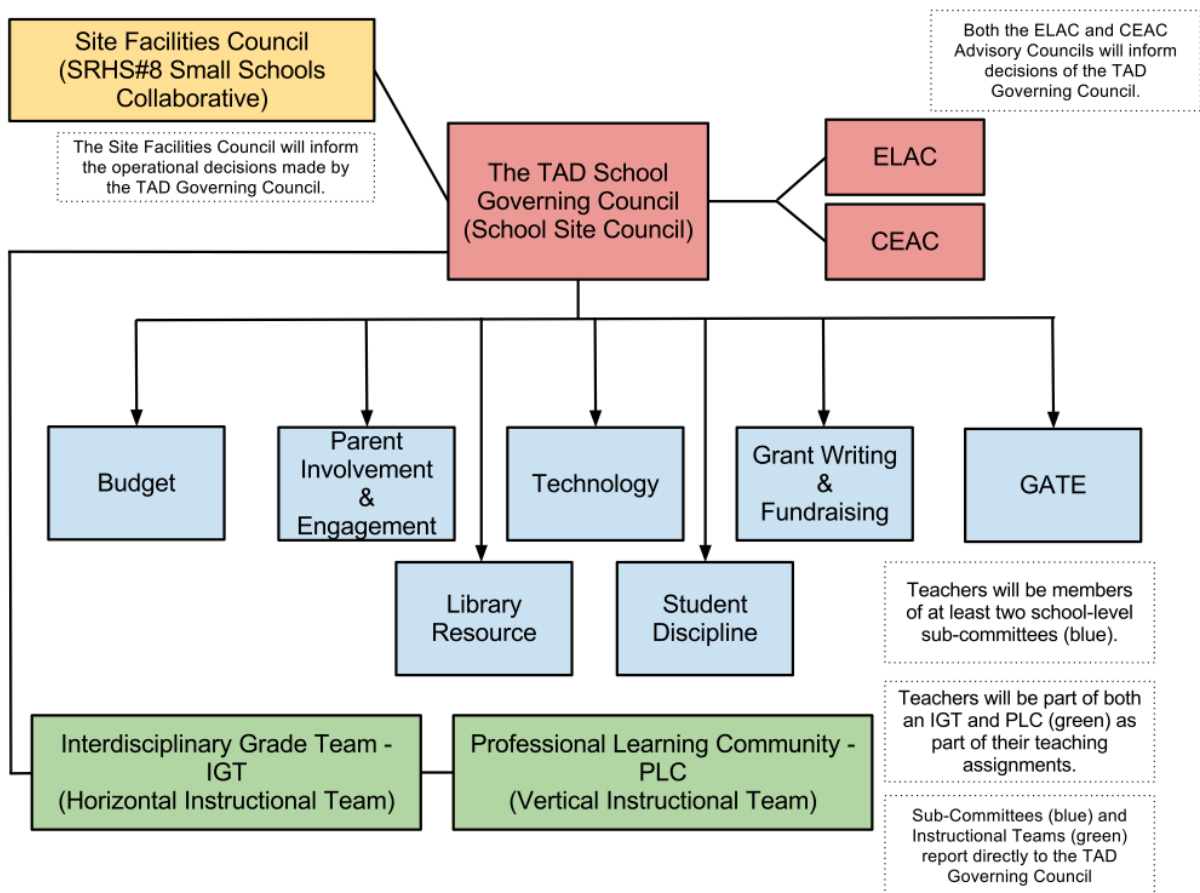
Site Facilities Council (SRHS#8 Small Schools Collaborative)

The Site Facilities Council will inform the operational decisions made by the TAD Governing Council.

Both the ELAC and CEAC Advisory Councils will inform decisions of the TAD Governing Council.

The TAD School Governing Council (School Site Council)

ELAC

CEAC

Budget

Parent Involvement & Engagement

Technology

Grant Writing & Fundraising

GATE

Library Resource

Student Discipline

Teachers will be members of at least two school-level sub-committees (blue).

Teachers will be part of both an IGT and PLC (green) as part of their teaching assignments.

Interdisciplinary Grade Team - IGT (Horizontal Instructional Team)

Professional Learning Community - PLC (Vertical Instructional Team)

Sub-Committees (blue) and Instructional Teams (green) report directly to the TAD Governing Council